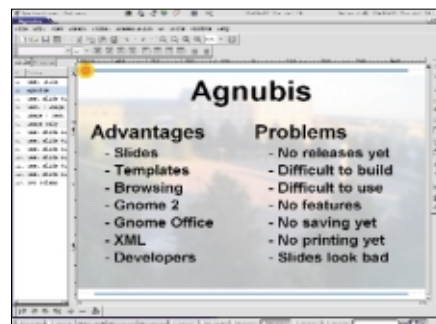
Agnubis

Advantages
- Slides
- Templates
- Browsing
- Gnome 2
- Gnome Office
- XML
- Developers

Problems
- No releases yet
- Difficult to build
- Difficult to use
- No features
- No saving yet
- No printing yet
- Slides look bad